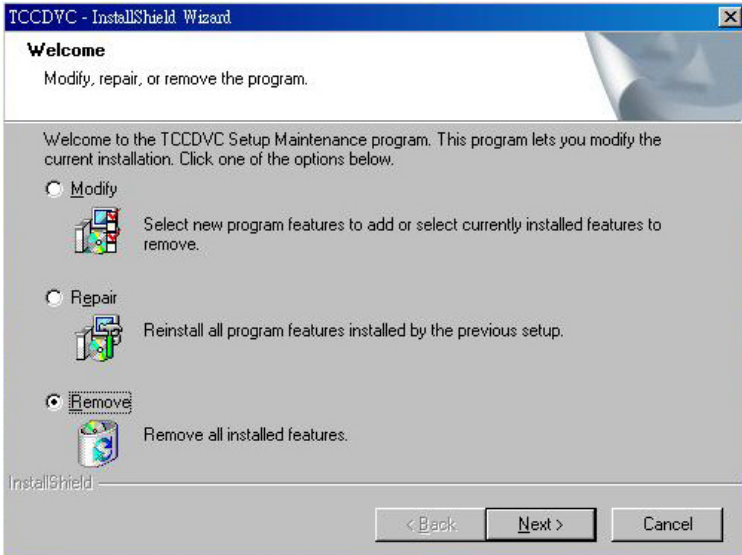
TCCDVC - InstallShield Wizard

Welcome

Modify, repair, or remove the program.

Welcome to the TCCDVC Setup Maintenance program. This program lets you modify the current installation. Click one of the options below.

Modify

Select new program features to add or select currently installed features to remove.

Repair

Reinstall all program features installed by the previous setup.

Remove

Remove all installed features.

InstallShield

< Back

Next >

Cancel